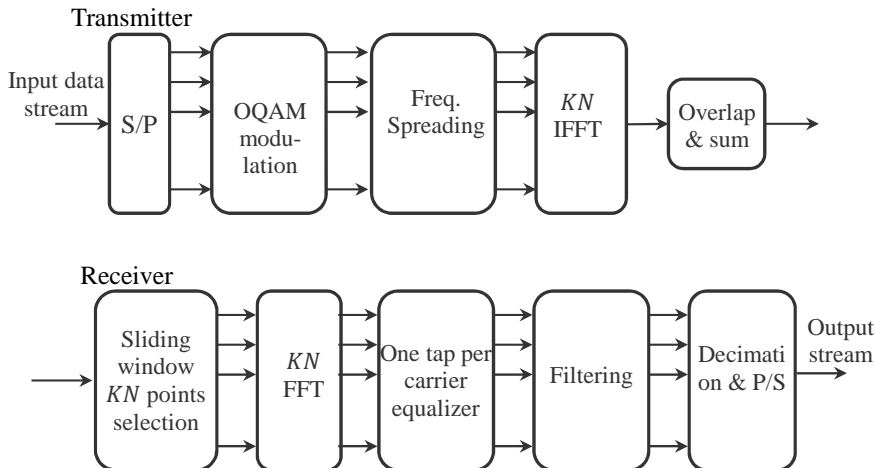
Transmitter

Input data stream

S/P

OQAM modulation

Freq. Spreading

$KN$ IFFT

Overlap & sum

Receiver

Sliding window $KN$ points selection

$KN$ FFT

One tap per carrier equalizer

Filtering

Decimation & P/S

Output stream